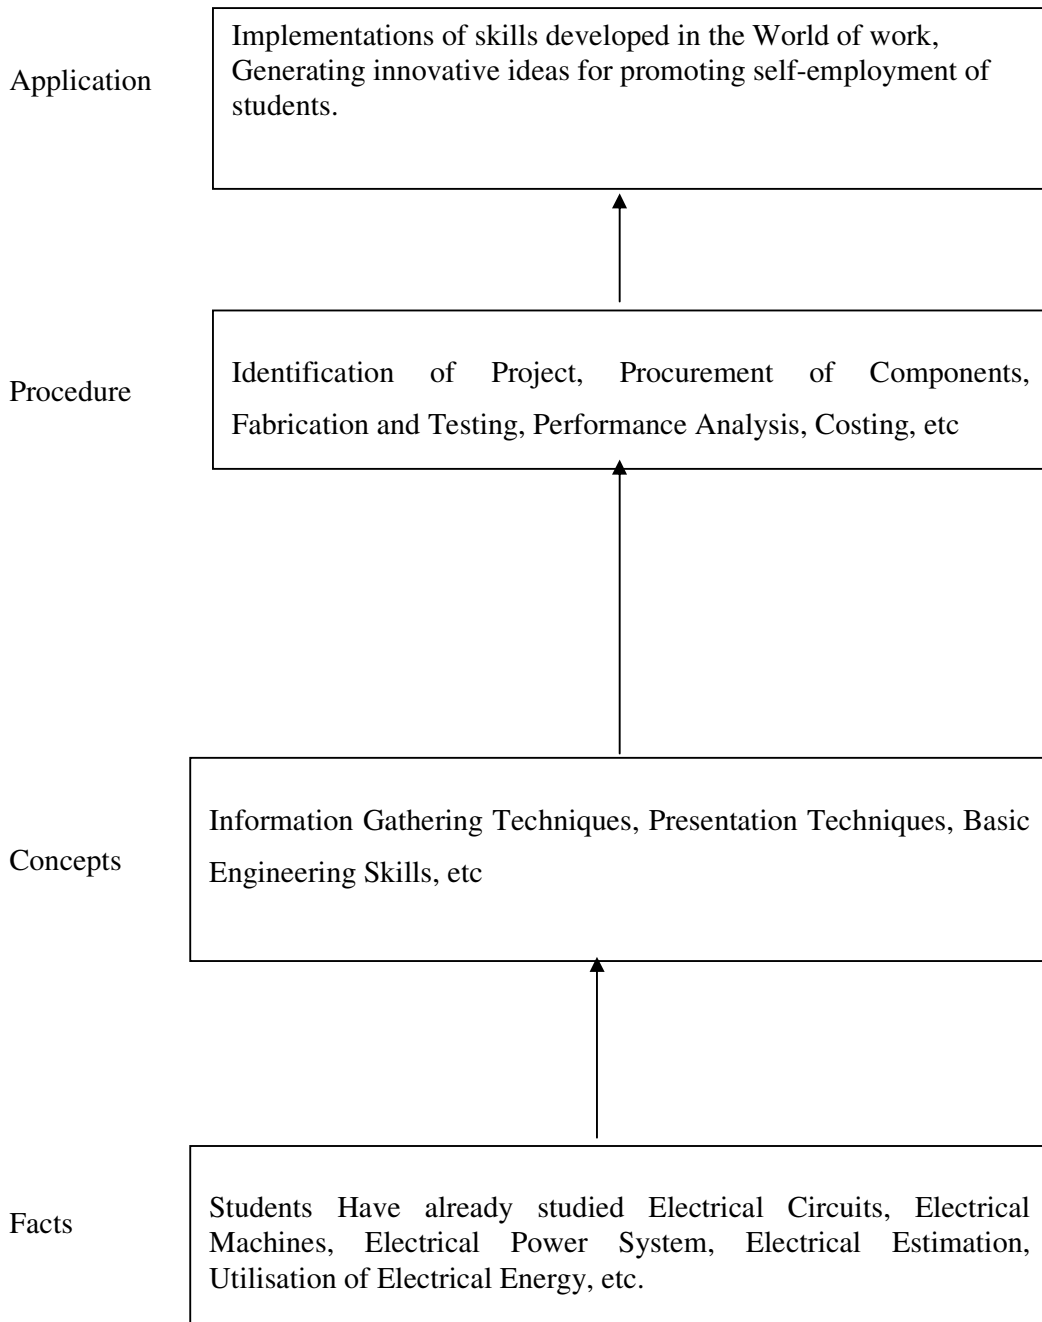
Application

Implementations of skills developed in the World of work, Generating innovative ideas for promoting self-employment of students.

Procedure

Identification of Project, Procurement of Components, Fabrication and Testing, Performance Analysis, Costing, etc

Concepts

Information Gathering Techniques, Presentation Techniques, Basic Engineering Skills, etc

Facts

Students Have already studied Electrical Circuits, Electrical Machines, Electrical Power System, Electrical Estimation, Utilisation of Electrical Energy, etc.